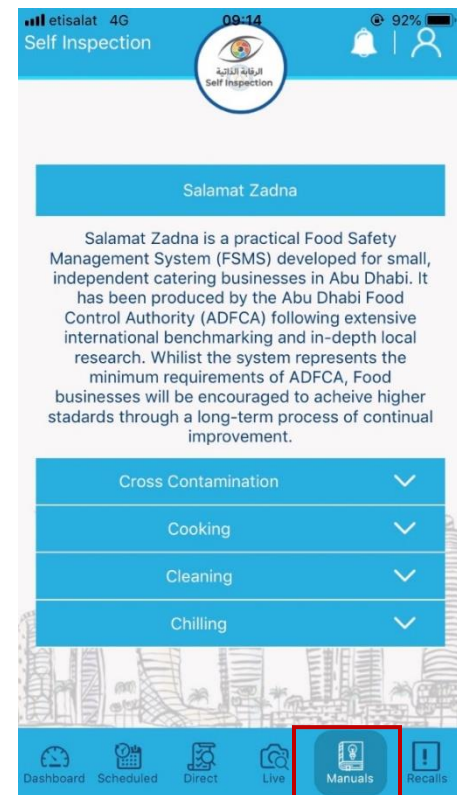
etisalat 4G 09:14 92%

Self Inspection

الرقابة الذاتية
Self Inspection

Salamat Zadna

Salamat Zadna is a practical Food Safety Management System (FSMS) developed for small, independent catering businesses in Abu Dhabi. It has been produced by the Abu Dhabi Food Control Authority (ADFCA) following extensive international benchmarking and in-depth local research. Whilst the system represents the minimum requirements of ADFCA, Food businesses will be encouraged to acheive higher stadards through a long-term process of continual improvement.

Cross Contamination

Cooking

Cleaning

Chilling

Dashboard Scheduled Direct Live Manuals Recalls